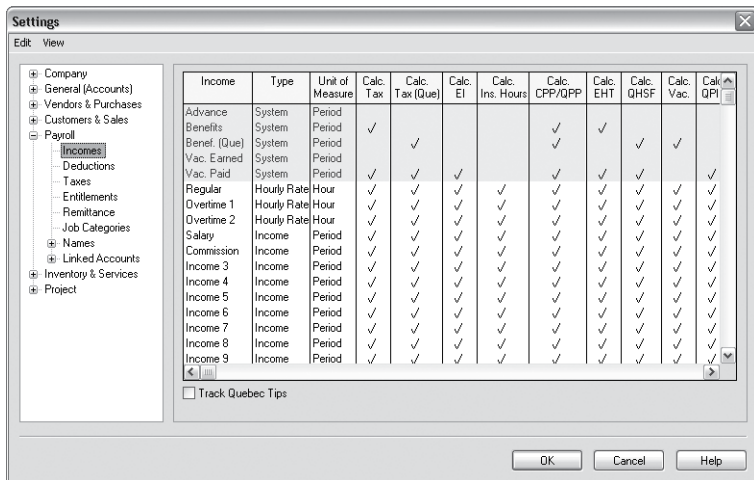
Settings

Edit View

Company
General (Accounts)
Vendors & Purchases
Customers & Sales
Payroll
Incomes
Deductions
Taxes
Entitlements
Remittance
Job Categories
Names
Linked Accounts
Inventory & Services
Project

| Income | Type | Unit of Measure | Calc. Tax | Calc. Tax (Que) | Calc. EI | Calc. Ins. Hours | Calc. CPP/QPP | Calc. EHT | Calc. QHSF | Calc. Vac. | Calc QP |
|---|---|---|---|---|---|---|---|---|---|---|---|
| Advance | System | Period | | | | | | | | | |
| Benefits | System | Period | ✓ | | | | ✓ | ✓ | | | |
| Benef. (Que) | System | Period | | ✓ | | | ✓ | | ✓ | ✓ | |
| Vac. Earned | System | Period | | | | | | | | | |
| Vac. Paid | System | Period | ✓ | ✓ | ✓ | | ✓ | ✓ | ✓ | | ✓ |
| Regular | Hourly Rate | Hour | ✓ | ✓ | ✓ | ✓ | ✓ | ✓ | ✓ | ✓ | ✓ |
| Overtime 1 | Hourly Rate | Hour | ✓ | ✓ | ✓ | ✓ | ✓ | ✓ | ✓ | ✓ | ✓ |
| Overtime 2 | Hourly Rate | Hour | ✓ | ✓ | ✓ | ✓ | ✓ | ✓ | ✓ | ✓ | ✓ |
| Salary | Income | Period | ✓ | ✓ | ✓ | ✓ | ✓ | ✓ | ✓ | ✓ | ✓ |
| Commission | Income | Period | ✓ | ✓ | ✓ | ✓ | ✓ | ✓ | ✓ | ✓ | ✓ |
| Income 3 | Income | Period | ✓ | ✓ | ✓ | ✓ | ✓ | ✓ | ✓ | ✓ | ✓ |
| Income 4 | Income | Period | ✓ | ✓ | ✓ | ✓ | ✓ | ✓ | ✓ | ✓ | ✓ |
| Income 5 | Income | Period | ✓ | ✓ | ✓ | ✓ | ✓ | ✓ | ✓ | ✓ | ✓ |
| Income 6 | Income | Period | ✓ | ✓ | ✓ | ✓ | ✓ | ✓ | ✓ | ✓ | ✓ |
| Income 7 | Income | Period | ✓ | ✓ | ✓ | ✓ | ✓ | ✓ | ✓ | ✓ | ✓ |
| Income 8 | Income | Period | ✓ | ✓ | ✓ | ✓ | ✓ | ✓ | ✓ | ✓ | ✓ |
| Income 9 | Income | Period | ✓ | ✓ | ✓ | ✓ | ✓ | ✓ | ✓ | ✓ | ✓ |

Track Quebec Tips

OK Cancel Help